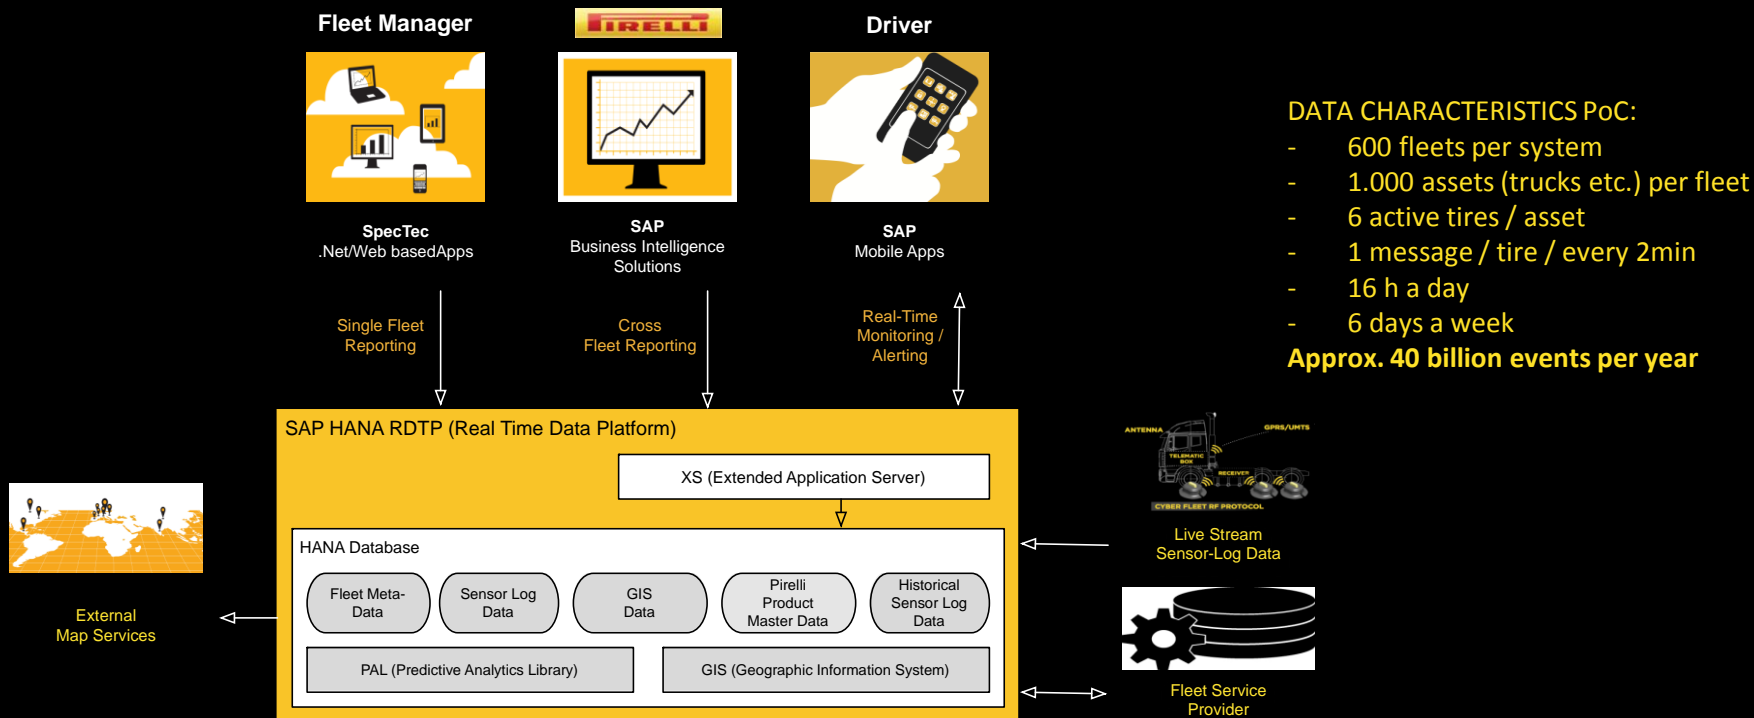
Fleet Manager

PIRELLI

Driver

SpecTec
.Net/Web basedApps

SAP
Business Intelligence Solutions

SAP
Mobile Apps

Single Fleet Reporting

Cross Fleet Reporting

Real-Time Monitoring / Alerting

DATA CHARACTERISTICS PoC:
- 600 fleets per system
- 1.000 assets (trucks etc.) per fleet
- 6 active tires / asset
- 1 message / tire / every 2min
- 16 h a day
- 6 days a week
Approx. 40 billion events per year

SAP HANA RDTP (Real Time Data Platform)

XS (Extended Application Server)

HANA Database

Fleet Meta-Data

Sensor Log Data

GIS Data

Pirelli Product Master Data

Historical Sensor Log Data

PAL (Predictive Analytics Library)

GIS (Geographic Information System)

ANTENNA
GPRS/UMTS
TELEMATIC BOX
RECEIVER
CYBER FLEET RF PROTOCOL

Live Stream Sensor-Log Data

External Map Services

Fleet Service Provider